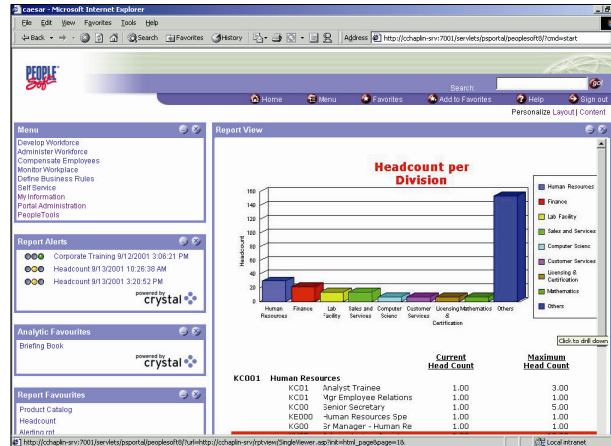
caesar - Microsoft Internet Explorer

File Edit View Favorites Tools Help

Back Search Favorites History Address http://cchaplin-srv:7001/servlets/psportal/peoplesoft8/?cmd=start

PEOPLE Soft

Search

Home Menu Favorites Add to Favorites Help Sign out

Personalize Layout | Content

Menu

Develop Workforce
Administer Workforce
Compensate Employees
Monitor Workplace
Define Business Rules
Self Service
My Information
Portal Administration
PeopleTools

Report Alerts

Corporate Training 9/12/2001 3:06:21 PM
Headcount 9/13/2001 10:26:38 AM
Headcount 9/13/2001 3:20:52 PM

powered by crystal

Analytic Favourites

Briefing Book

powered by crystal

Report Favourites

Product Catalog
Headcount
Alerting.rpt

Report View

Headcount per Division

160
140
120
100
80
60
40
20
0

Headcount

Human Resources
Finance
Lab Facility
Sales and Services
Computer Services
Customer Services
Licensing & Certification
Mathematics
Others

Human Resources
Finance
Lab Facility
Sales and Services
Computer Scienc
Customer Services
Licensing & Certification
Mathematics
Others

Click to drill down

| | | Current Head Count | Maximum Head Count |
|---|---|---|---|
| KC001 | Human Resources | | |
| KC01 | Analyst Trainee | 1.00 | 3.00 |
| KC01 | Mgr Employee Relations | 1.00 | 1.00 |
| KC00 | Senior Secretary | 1.00 | 5.00 |
| KE000 | Human Resources Spe | 1.00 | 1.00 |
| KG00 | Sr Manager - Human Re | 1.00 | 1.00 |

http://cchaplin-srv:7001/servlets/psportal/peoplesoft8/?url=http://cchaplin-srv:7001/crv/rptview/SingleViewer.asp?init=html_page&page=1&

Local intranet